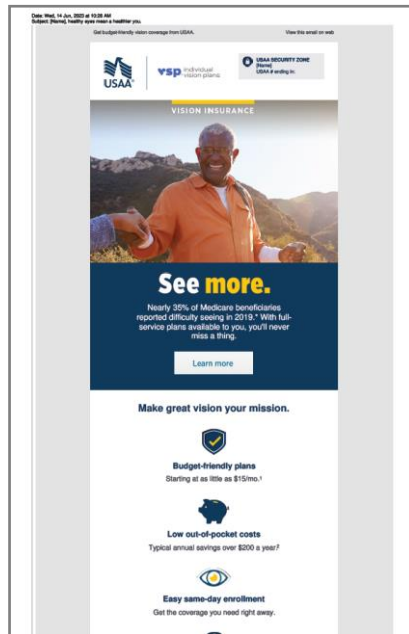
Date: Wed, 14 Jun, 2023 at 10:28 AM
Subject: [Name], healthy eyes mean a healthier you.

Get budget-friendly vision coverage from USAA.

View this email on web

USAA

vsp individual vision plans

USAA SECURITY ZONE
[Name]
USAA # ending in:

VISION INSURANCE

See more.

Nearly 35% of Medicare beneficiaries reported difficulty seeing in 2019.* With full-service plans available to you, you'll never miss a thing.

Learn more

Make great vision your mission.

Budget-friendly plans
Starting at as little as $15/mo.¹

Low out-of-pocket costs
Typical annual savings over $200 a year²

Easy same-day enrollment
Get the coverage you need right away.